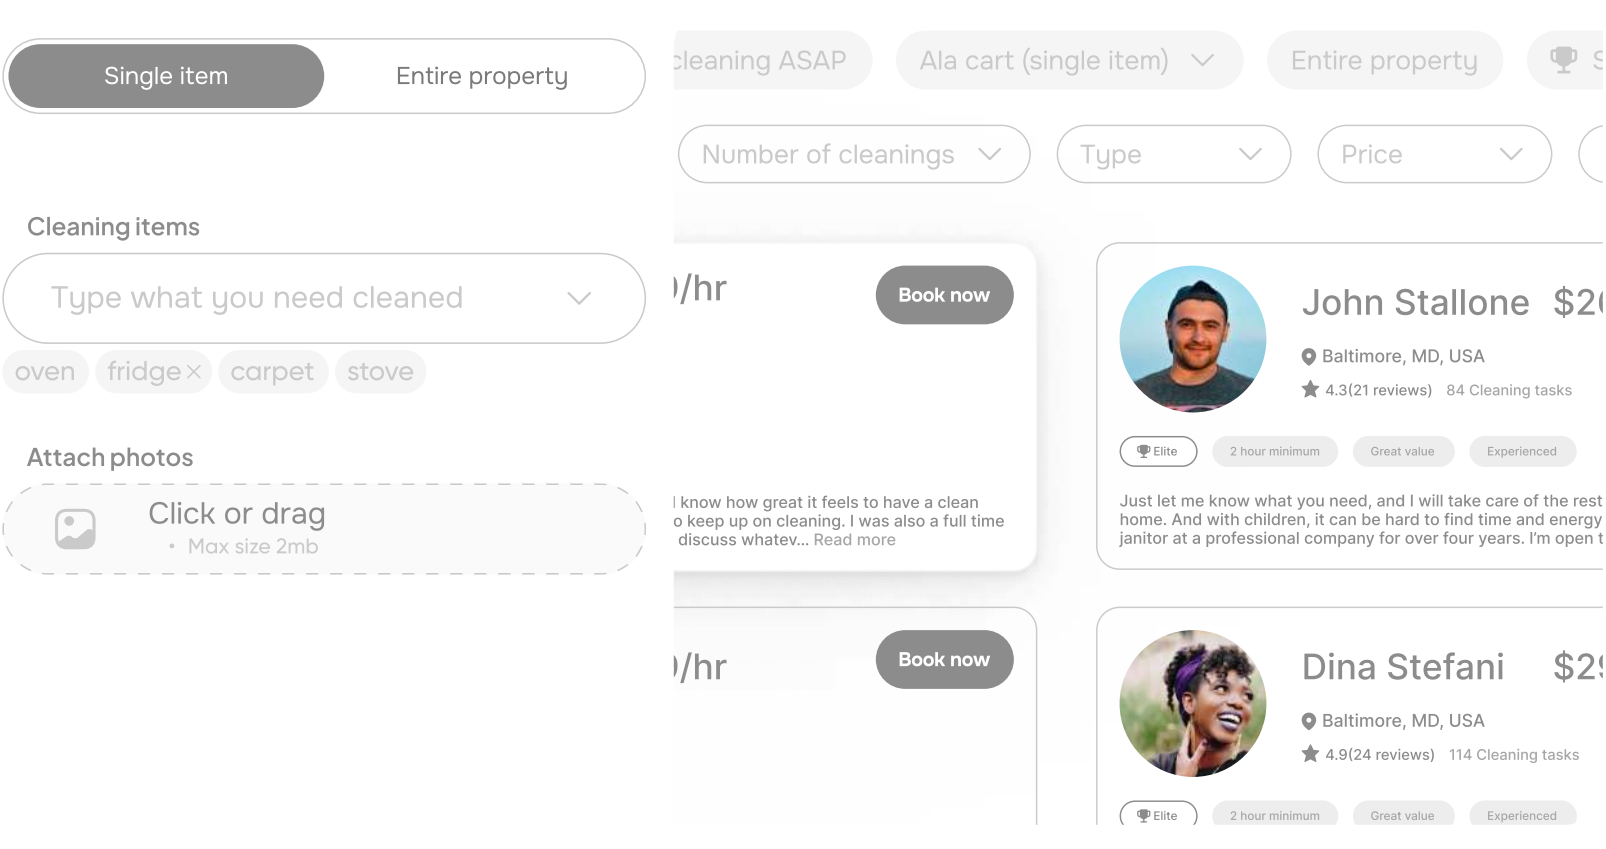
Single item
Entire property

Cleaning items
Type what you need cleaned
oven fridge × carpet stove

Attach photos
Click or drag
• Max size 2mb

cleaning ASAP
Ala cart (single item)
Entire property
S

Number of cleanings
Type
Price

)/hr
Book now

I know how great it feels to have a clean o keep up on cleaning. I was also a full time discuss whatev... Read more

John Stallone $2
Baltimore, MD, USA
4.3(21 reviews) 84 Cleaning tasks
Elite
2 hour minimum
Great value
Experienced
Just let me know what you need, and I will take care of the rest home. And with children, it can be hard to find time and energy janitor at a professional company for over four years. I'm open t

)/hr
Book now

Dina Stefani $2
Baltimore, MD, USA
4.9(24 reviews) 114 Cleaning tasks
Elite
2 hour minimum
Great value
Experienced